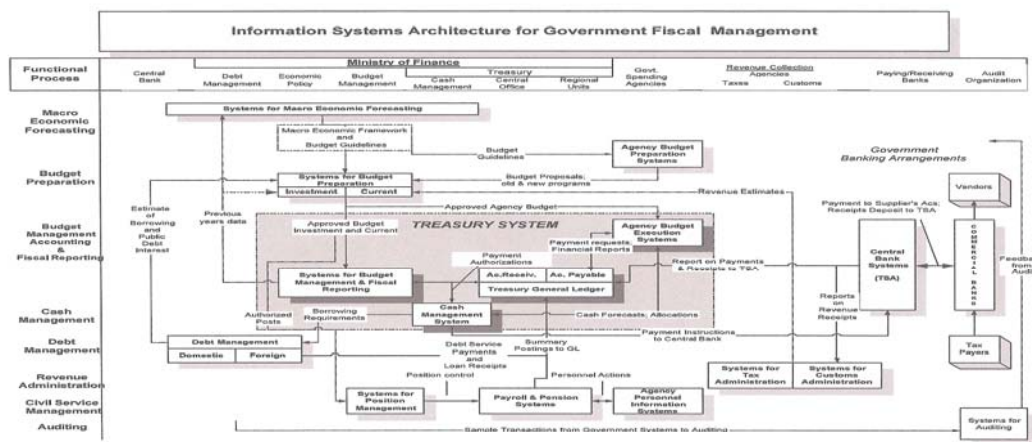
Information Systems Architecture for Government Fiscal Management

Functional Process

Ministry of Finance

Central Bank

Debt Management

Economic Policy

Budget Management

Treasury

Cash Management

Central Office

Regional Units

Govt. Spending Agencies

Revenue Collection Agencies

Taxes

Customs

Paying/Receiving Banks

Audit Organization

Macro Economic Forecasting

Systems for Macro Economic Forecasting

Macro Economic Framework and Budget Guidelines

Budget Preparation

Budget Guidelines

Agency Budget Preparation Systems

Government Banking Arrangements

Systems for Budget Preparation

Investment

Current

Budget Proposals; old & new programs

Revenue Estimates

Vendors

Budget Management Accounting & Fiscal Reporting

Estimate of Borrowing and Public Debt Interest

Previous years data

Approved Agency Budget

Approved Budget Investment and Current

TREASURY SYSTEM

Agency Budget Execution Systems

Payment requests; Financial Reports

Payment to Supplier's Acs; Receipts Deposit to TSA

Payment Authorizations

Ac. Receiv.

Ac. Payable

Systems for Budget Management & Fiscal Reporting

Treasury General Ledger

Report on Payments & Receipts to TSA

Central Bank Systems (TSA)

COMMERCIAL BANKS

Feedback from Auditing

Cash Management

Authorized Posts

Borrowing Requirements

Cash Management System

Cash Forecasts; Allocations

Reports on Revenue Receipts

Debt Management

Debt Management

Domestic

Foreign

Payment Instructions to Central Bank

Debt Service Payments and Loan Receipts

Summary Postings to GL

Tax Payers

Revenue Administration

Position control

Personnel Actions

Systems for Tax Administration

Systems for Customs Administration

Civil Service Management

Systems for Position Management

Payroll & Pension Systems

Agency Personnel Information Systems

Auditing

Sample Transactions from Government Systems to Auditing

Systems for Auditing